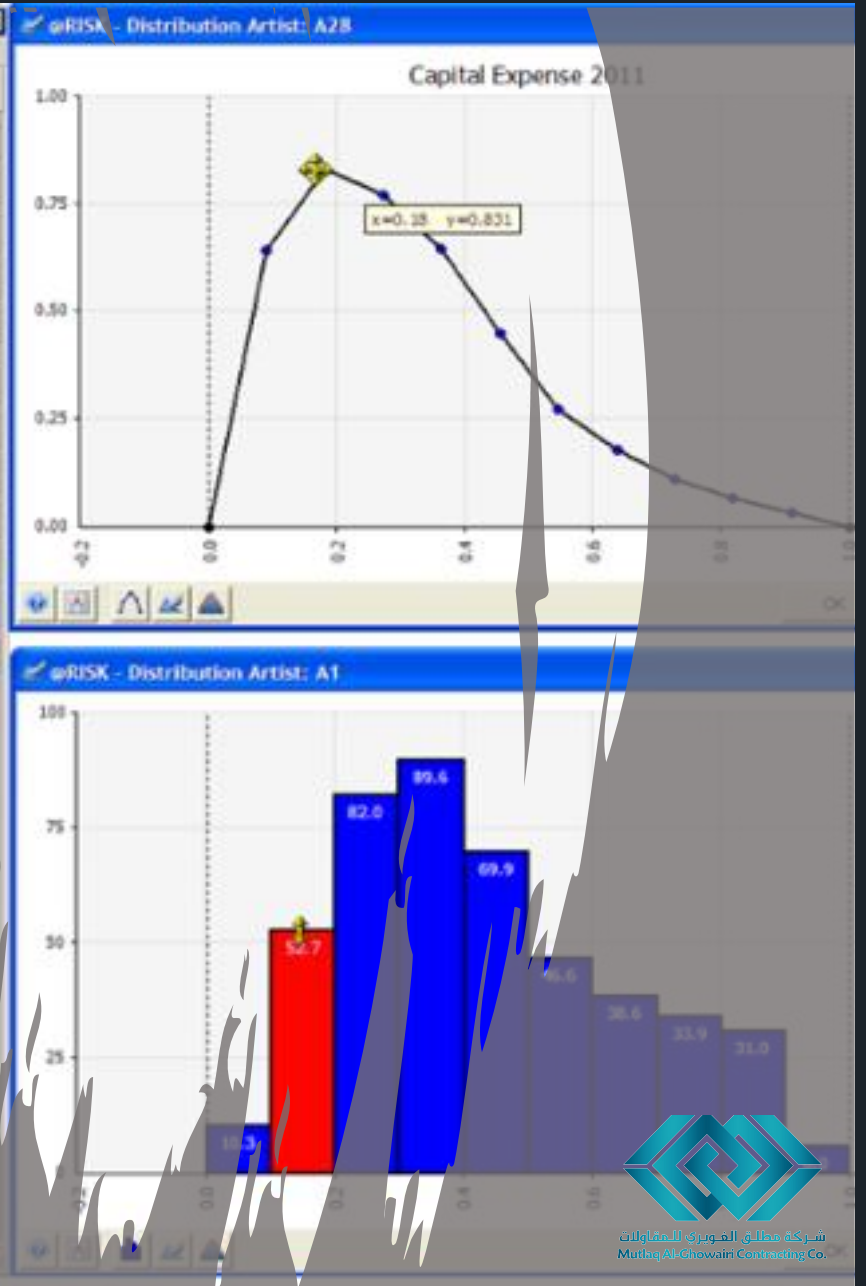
@RISK - Distribution Artist: A28

Capital Expense 2011

1.00
0.75
0.50
0.25
0.00

x=0.18 y=0.831

-0.2
0.0
0.2
0.4
0.6
0.8
1.0

OK

@RISK - Distribution Artist: A1

100
75
50
25
0

10.3
52.7
82.0
89.6
69.9
46.6
38.6
33.9
31.0

-0.2
0.0
0.2
0.4
0.6

شركة مطلق الغويري للمقاولات
Mutlaq Al-Ghowairi Contracting Co.